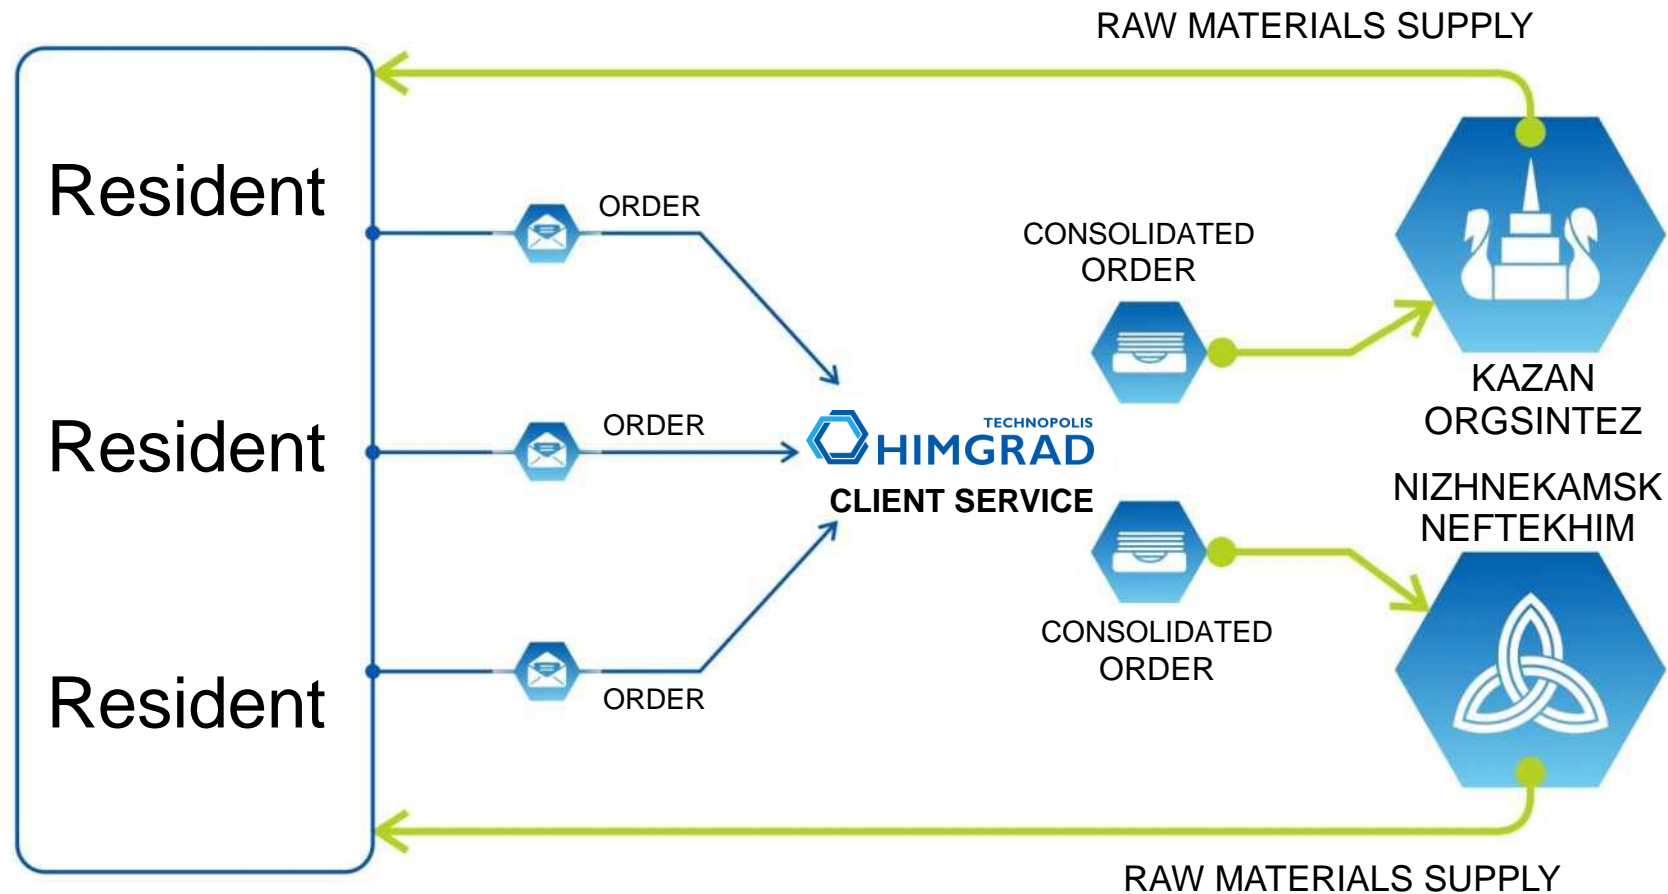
RAW MATERIALS SUPPLY

Resident

Resident

Resident

ORDER

ORDER

ORDER

CONSOLIDATED ORDER

TECHNOPOLIS
HIMGRAD
CLIENT SERVICE

KAZAN ORGSINTEZ

NIZHNEKAMSK NEFTEKHIM

CONSOLIDATED ORDER

RAW MATERIALS SUPPLY